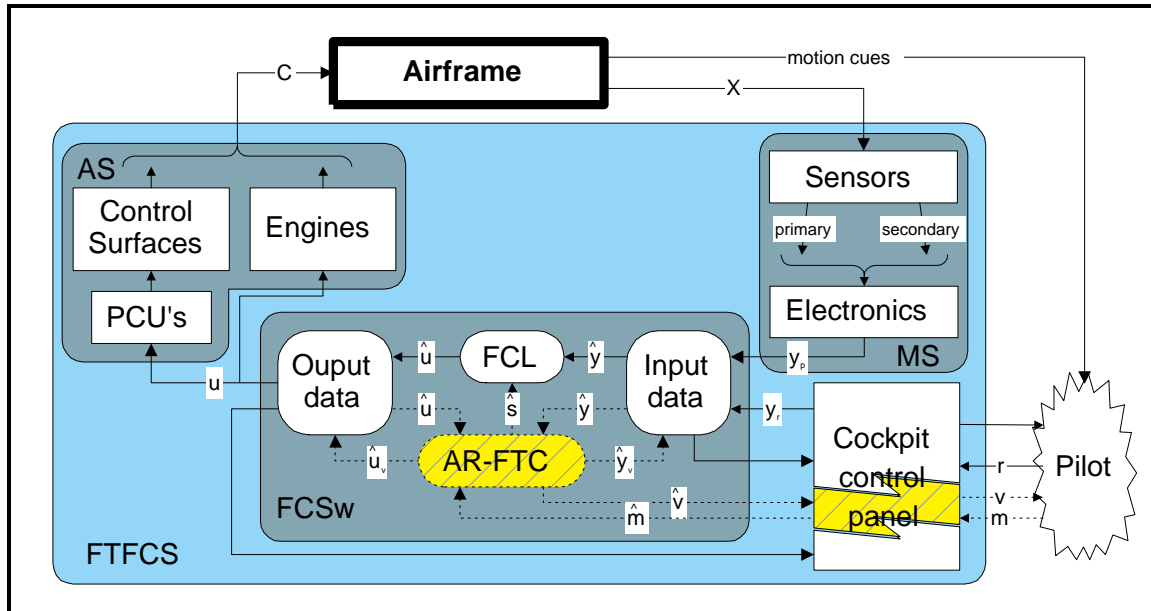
Airframe

C

motion cues

X

AS

Control Surfaces

Engines

PCU's

Sensors

primary

secondary

Electronics

MS

$y_p$

Ouput data

FCL

Input data

$\hat{u}$

$\hat{y}$

u

$\hat{u}$

$\hat{s}$

$\hat{y}$

$y_r$

$\hat{u}_v$

AR-FTC

$\hat{y}_v$

Cockpit control panel

r

Pilot

v

m

$\hat{v}$

$\hat{m}$

FCSw

FTFCS